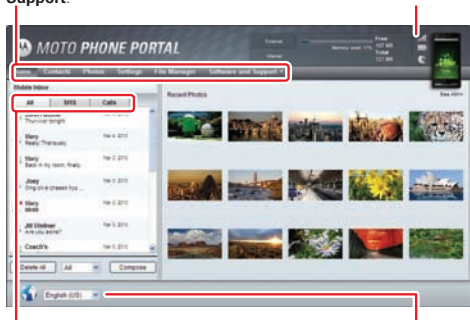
Support.

MOTO PHONE PORTAL

External
Internal
Memory used: 17%
Free 107 MB
Total 121 MB

Home Contacts Photos Settings File Manager Software and Support

Mobile Inbox
All SMS Calls

Thurs' out tonight
Mary Really, Thanksses Mar 6, 2010
Mary Back in my room, finally Mar 6, 2010
Joey Omg sh e chased hi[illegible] Mar 6, 2010
Mary 00:00 Mar 6, 2010
Jill Weiner are you alone? Mar 6, 2010
Coach's

Delete All All Compose

Recent Photos
See More

English (US)